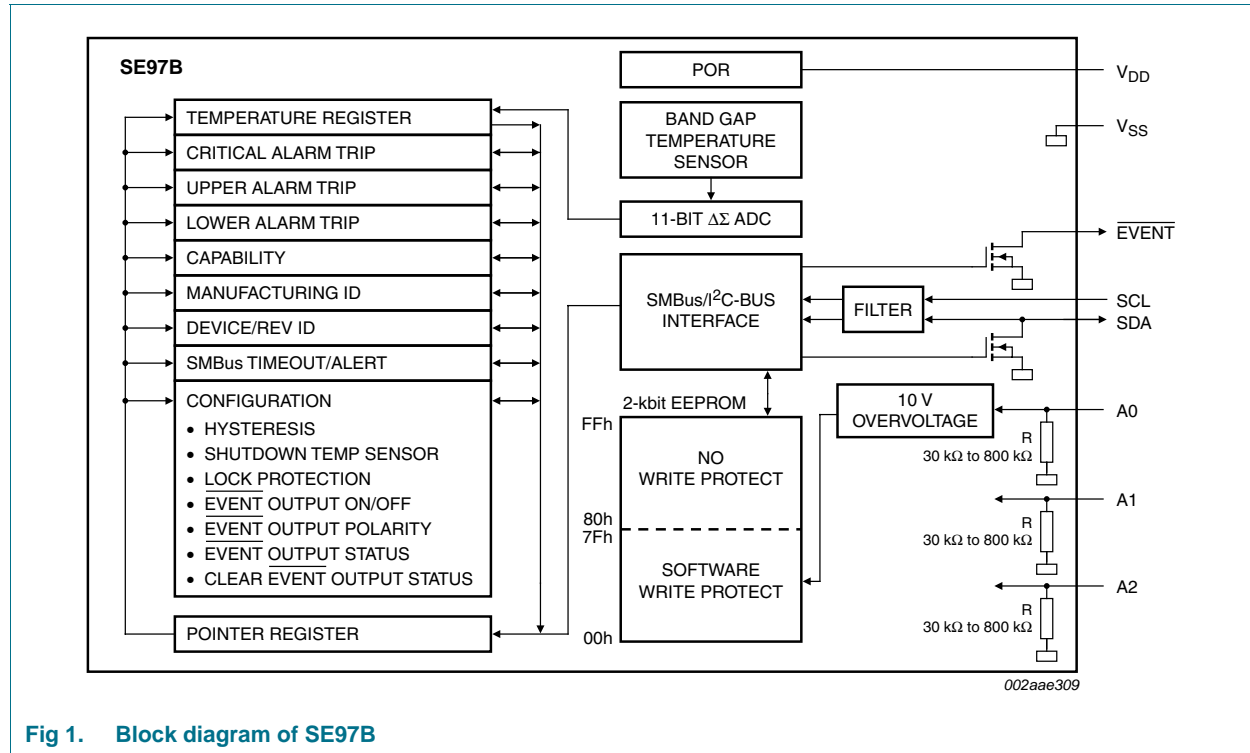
SE97B

TEMPERATURE REGISTER
CRITICAL ALARM TRIP
UPPER ALARM TRIP
LOWER ALARM TRIP
CAPABILITY
MANUFACTURING ID
DEVICE/REV ID
SMBus TIMEOUT/ALERT
CONFIGURATION
• HYSTERESIS
• SHUTDOWN TEMP SENSOR
• LOCK PROTECTION
• $\overline{\text{EVENT}}$ OUTPUT ON/OFF
• $\overline{\text{EVENT}}$ OUTPUT POLARITY
• EVENT OUTPUT STATUS
• CLEAR $\overline{\text{EVENT}}$ OUTPUT STATUS
POINTER REGISTER

POR
BAND GAP TEMPERATURE SENSOR
11-BIT $\Delta\Sigma$ ADC
SMBus/I$^2$C-BUS INTERFACE
FILTER
2-kbit EEPROM
FFh
NO WRITE PROTECT
80h
7Fh
SOFTWARE WRITE PROTECT
00h
10 V OVERVOLTAGE

$V_{DD}$
$V_{SS}$
$\overline{\text{EVENT}}$
SCL
SDA
A0
R
30 k$\Omega$ to 800 k$\Omega$
A1
R
30 k$\Omega$ to 800 k$\Omega$
A2
R
30 k$\Omega$ to 800 k$\Omega$

002aae309

Fig 1. Block diagram of SE97B